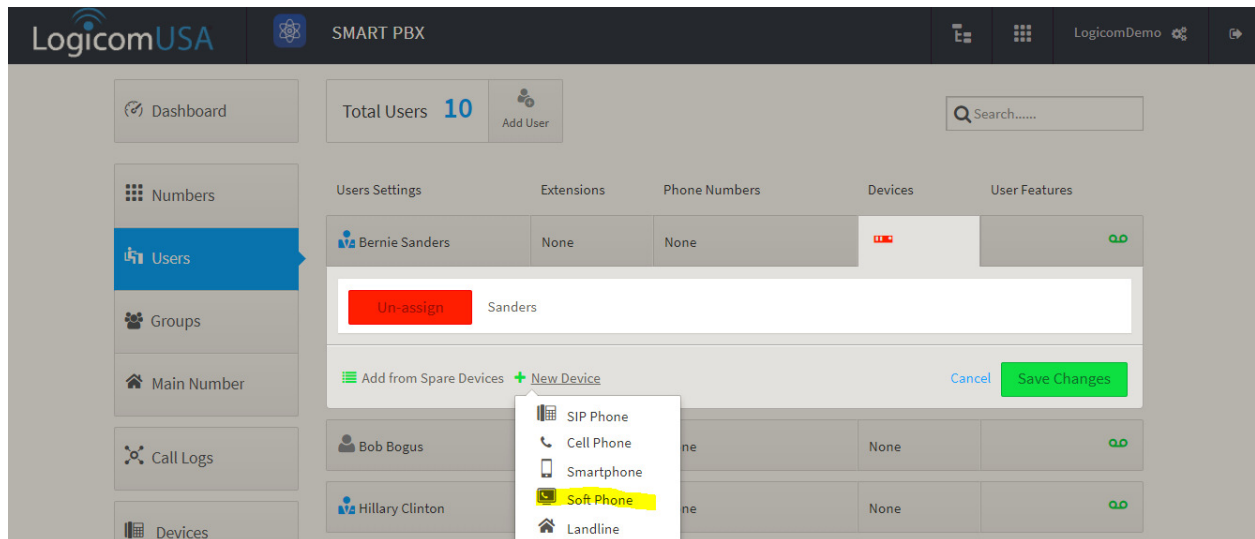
LogicomUSA

SMART PBX

LogicomDemo

Dashboard

Numbers

Users

Groups

Main Number

Call Logs

Devices

Total Users 10

Add User

Search......

| Users Settings | Extensions | Phone Numbers | Devices | User Features |
|---|---|---|---|---|
| Bernie Sanders | None | None | | |

Un-assign Sanders

Add from Spare Devices + New Device

Cancel Save Changes

SIP Phone
Cell Phone
Smartphone
Soft Phone
Landline

| Bob Bogus | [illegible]ne | None | |
|---|---|---|---|
| Hillary Clinton | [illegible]ne | None | |